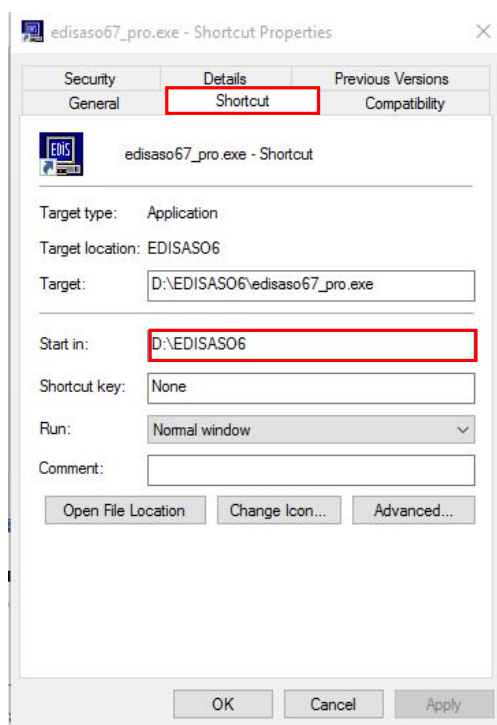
edisaso67_pro.exe - Shortcut Properties

Security
Details
Previous Versions
General
Shortcut
Compatibility

EDIS

edisaso67_pro.exe - Shortcut

Target type: Application

Target location: EDISASO6

Target: D:\EDISASO6\edisaso67_pro.exe

Start in: D:\EDISASO6

Shortcut key: None

Run: Normal window

Comment:

Open File Location
Change Icon...
Advanced...

OK
Cancel
Apply